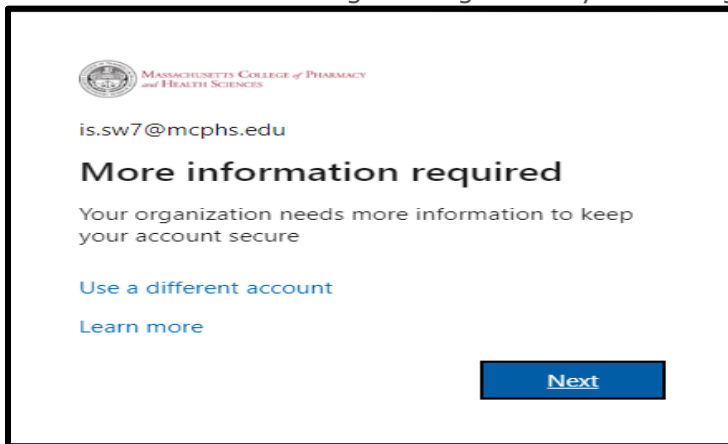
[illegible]

Massachusetts College of Pharmacy and Health Sciences

is.sw7@mcphs.edu

More information required

Your organization needs more information to keep your account secure

Use a different account

Learn more

Next